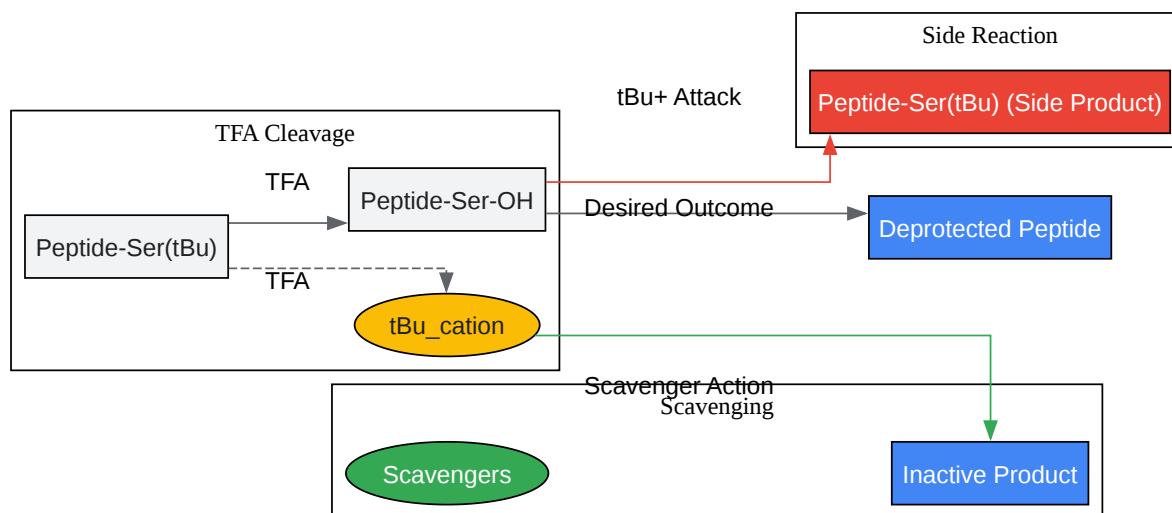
Side Reaction

tBu+ Attack

Peptide-Ser(tBu) (Side Product)

TFA Cleavage

TFA

Peptide-Ser-OH

Desired Outcome

Deprotected Peptide

Peptide-Ser(tBu)

TFA

tBu_cation

Scavenger Action

Scavenging

Scavengers

Inactive Product